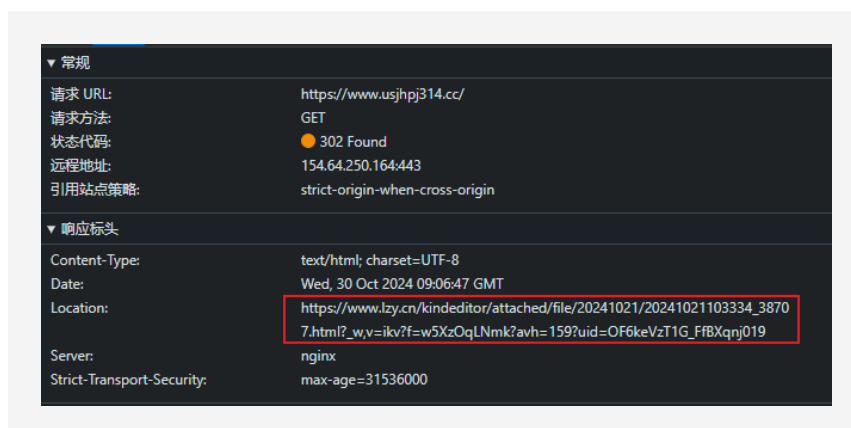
▼ 常规

| | |
|---|---|
| 请求 URL: | https://www.usjhpj314.cc/ |
| 请求方法: | GET |
| 状态代码: | 302 Found |
| 远程地址: | 154.64.250.164:443 |
| 引用站点策略: | strict-origin-when-cross-origin |

▼ 响应标头

| | |
|---|---|
| Content-Type: | text/html; charset=UTF-8 |
| Date: | Wed, 30 Oct 2024 09:06:47 GMT |
| Location: | https://www.lzy.cn/kindeditor/attached/file/20241021/20241021103334_38707.html?_w,v=ikv?f=w5XzOqLNmk?avh=159?uid=OF6keVzT1G_FfBXqnj019 |
| Server: | nginx |
| Strict-Transport-Security: | max-age=31536000 |